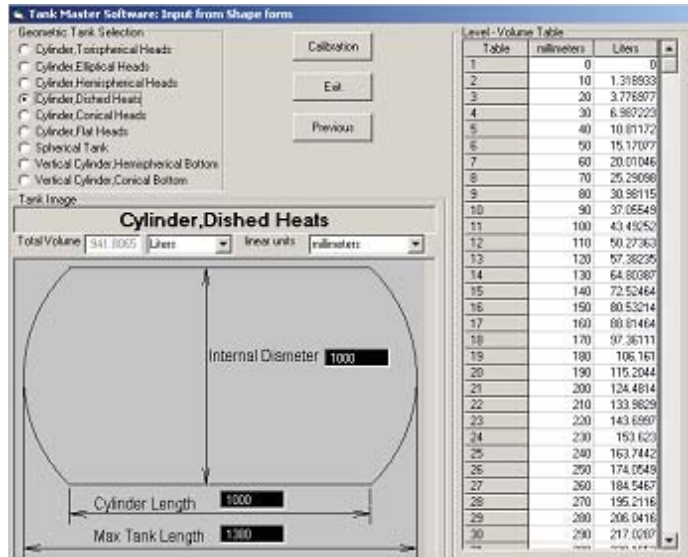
Tank Master Software: Input from Shape form

Geometric Tank Selection
Cylinder,Torispherical Heads
Cylinder,Elliptical Heads
Cylinder,Hemispherical Heads
Cylinder,Dished Heats
Cylinder,Conical Heads
Cylinder,Flat Heads
Spherical Tank
Vertical Cylinder,Hemispherical Bottom
Vertical Cylinder,Conical Bottom

Calibration
Exit
Previous

Tank Image
Cylinder,Dished Heats
Total Volume 941.8065 Liters linear units millimeters

Internal Diameter 1000
Cylinder Length 1000
Max Tank Length 1300

Level - Volume Table

| Table | millimeters | Liters |
|---|---|---|
| 1 | 0 | 0 |
| 2 | 10 | 1.318933 |
| 3 | 20 | 3.776977 |
| 4 | 30 | 6.987223 |
| 5 | 40 | 10.81172 |
| 6 | 50 | 15.17077 |
| 7 | 60 | 20.01046 |
| 8 | 70 | 25.29098 |
| 9 | 80 | 30.98115 |
| 10 | 90 | 37.05549 |
| 11 | 100 | 43.49252 |
| 12 | 110 | 50.27363 |
| 13 | 120 | 57.38235 |
| 14 | 130 | 64.80387 |
| 15 | 140 | 72.52464 |
| 16 | 150 | 80.53214 |
| 17 | 160 | 88.81464 |
| 18 | 170 | 97.36111 |
| 19 | 180 | 106.161 |
| 20 | 190 | 115.2044 |
| 21 | 200 | 124.4814 |
| 22 | 210 | 133.9829 |
| 23 | 220 | 143.6997 |
| 24 | 230 | 153.623 |
| 25 | 240 | 163.7442 |
| 26 | 250 | 174.0549 |
| 27 | 260 | 184.5467 |
| 28 | 270 | 195.2116 |
| 29 | 280 | 206.0416 |
| 30 | 290 | 217.0287 |